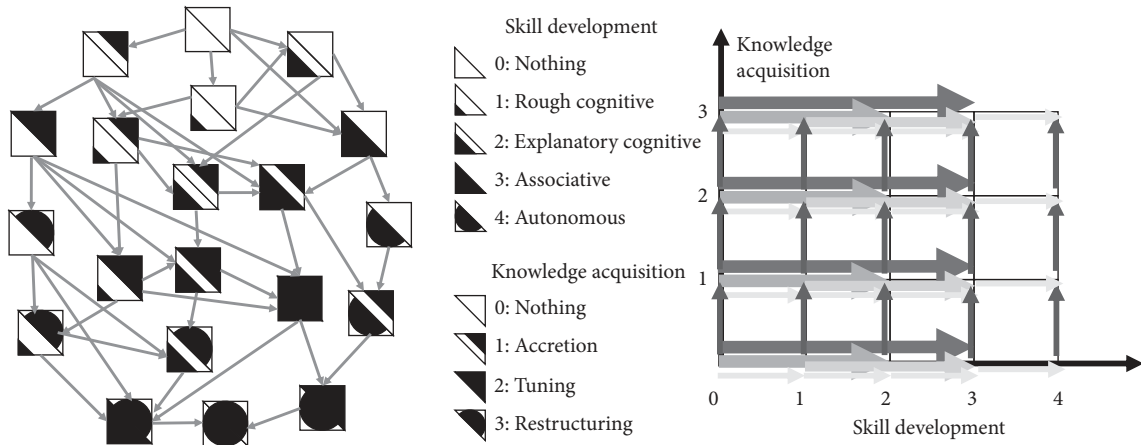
Skill development

0: Nothing

1: Rough cognitive

2: Explanatory cognitive

3: Associative

4: Autonomous

Knowledge acquisition

0: Nothing

1: Accretion

2: Tuning

3: Restructuring

Knowledge acquisition

3

2

1

0

1

2

3

4

Skill development